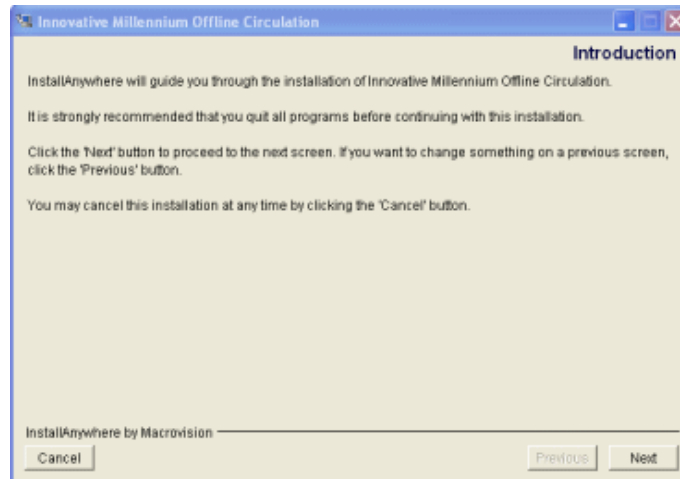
Innovative Millennium Offline Circulation

Introduction

InstallAnywhere will guide you through the installation of Innovative Millennium Offline Circulation.

It is strongly recommended that you quit all programs before continuing with this installation.

Click the 'Next' button to proceed to the next screen. If you want to change something on a previous screen, click the 'Previous' button.

You may cancel this installation at any time by clicking the 'Cancel' button.

InstallAnywhere by Macrovision

Cancel

Previous

Next